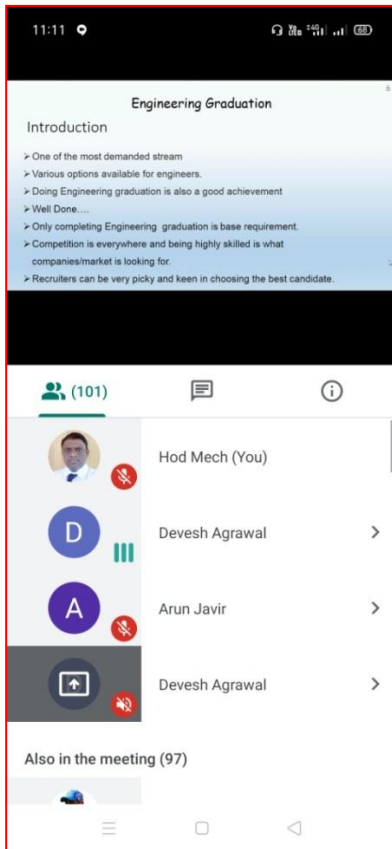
11:11

68

Engineering Graduation

Introduction

➢ One of the most demanded stream
➢ Various options available for engineers.
➢ Doing Engineering graduation is also a good achievement
➢ Well Done….
➢ Only completing Engineering graduation is base requirement.
➢ Competition is everywhere and being highly skilled is what companies/market is looking for.
➢ Recruiters can be very picky and keen in choosing the best candidate.

(101)

Hod Mech (You)

D
Devesh Agrawal

A
Arun Javir

Devesh Agrawal

Also in the meeting (97)